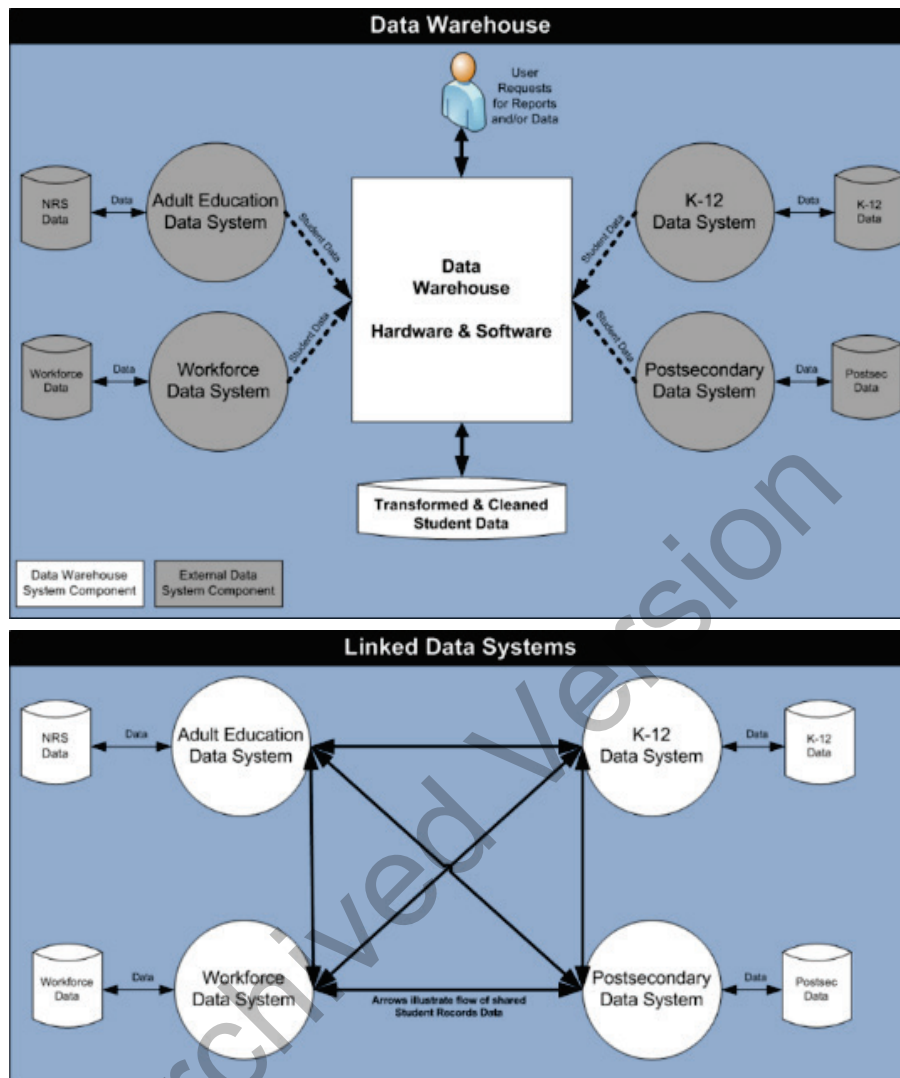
Data Warehouse

User Requests for Reports and/or Data

NRS Data

Data

Adult Education Data System

Student Data

Data Warehouse

Hardware & Software

Student Data

K-12 Data System

Data

K-12 Data

Workforce Data

Data

Workforce Data System

Student Data

Student Data

Postsecondary Data System

Data

Postsec Data

Transformed & Cleaned Student Data

Data Warehouse System Component

External Data System Component

Linked Data Systems

NRS Data

Data

Adult Education Data System

K-12 Data System

Data

K-12 Data

Workforce Data

Data

Workforce Data System

Arrows illustrate flow of shared Student Records Data

Postsecondary Data System

Data

Postsec Data

Archived Version